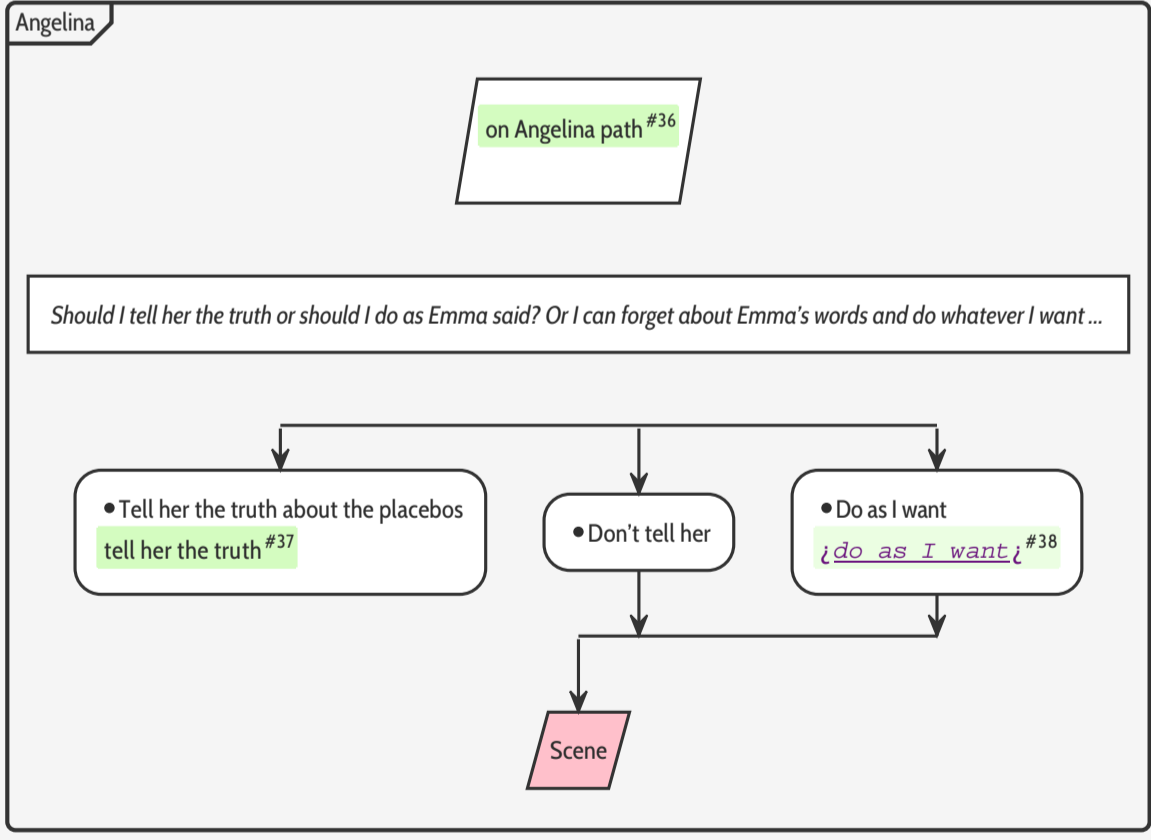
Angelina

on Angelina path $^{\#36}$

*Should I tell her the truth or should I do as Emma said? Or I can forget about Emma's words and do whatever I want ...*

• Tell her the truth about the placebos
tell her the truth $^{\#37}$

• Don't tell her

• Do as I want
¿do as I want¿ $^{\#38}$

Scene